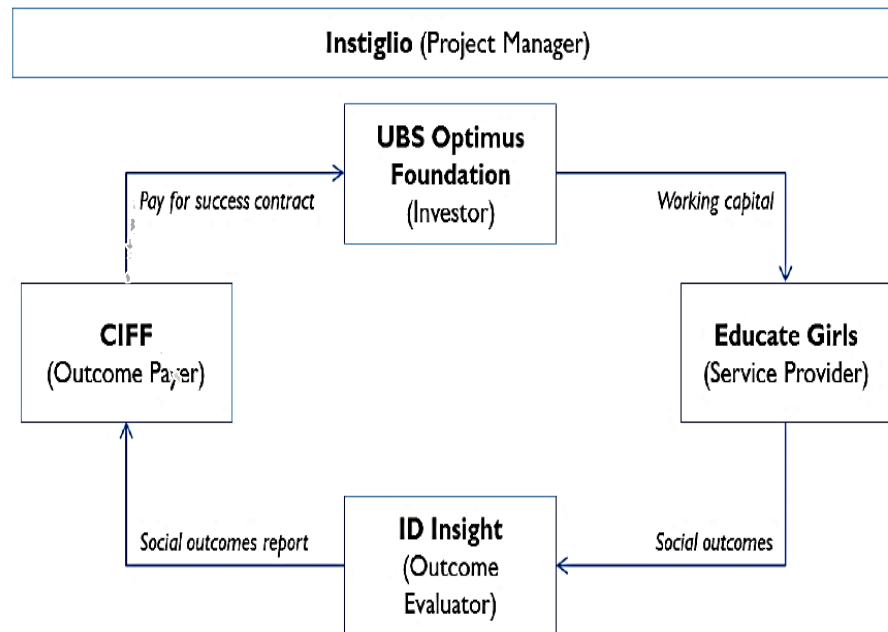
Instiglio (Project Manager)

UBS Optimus Foundation (Investor)

Pay for success contract

Working capital

CIFF (Outcome Payer)

Educate Girls (Service Provider)

Social outcomes report

ID Insight (Outcome Evaluator)

Social outcomes